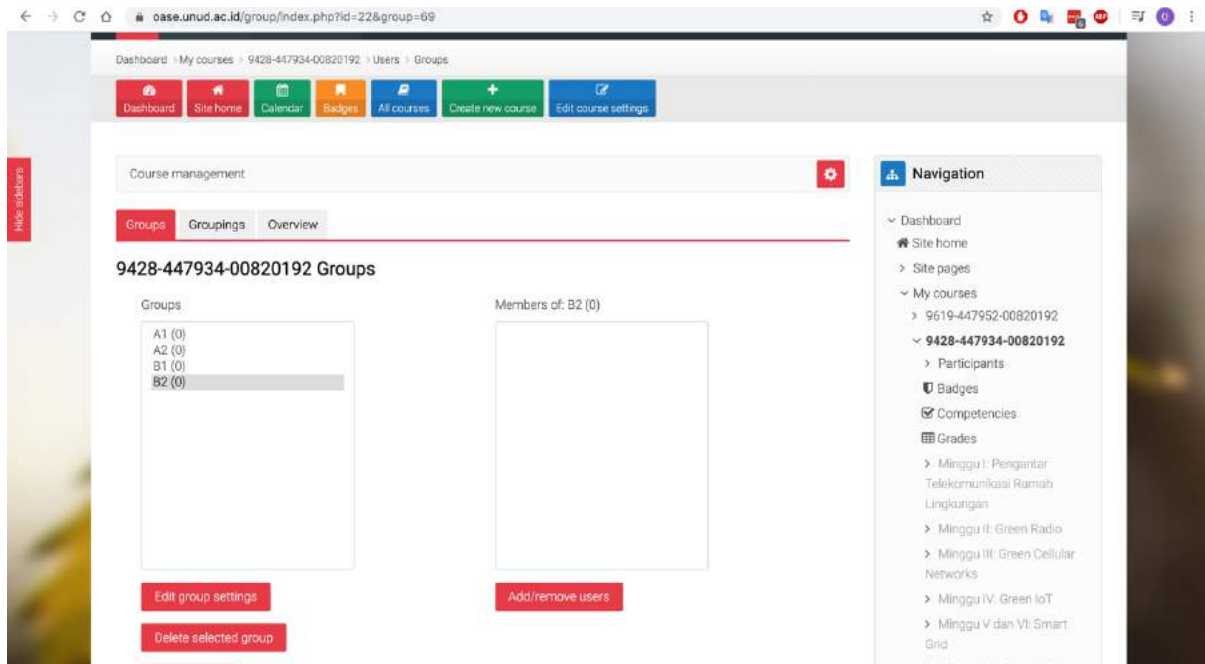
oase.unud.ac.id/group/index.php?id=22&group=69

Dashboard > My courses > 9428-447934-00820192 > Users > Groups

Dashboard Site home Calendar Badges All courses Create new course Edit course settings

Hide sidebars

Course management

Groups Groupings Overview

9428-447934-00820192 Groups

Groups

A1 (0)
A2 (0)
B1 (0)
B2 (0)

Members of: B2 (0)

Edit group settings

Delete selected group

Add/remove users

Navigation

Dashboard
Site home
Site pages
My courses
9619-447952-00820192
9428-447934-00820192
Participants
Badges
Competencies
Grades
Minggu I: Pengantar Telekomunikasi Ramah Lingkungan
Minggu II: Green Radio
Minggu III: Green Cellular Networks
Minggu IV: Green IoT
Minggu V dan VI: Smart Grid